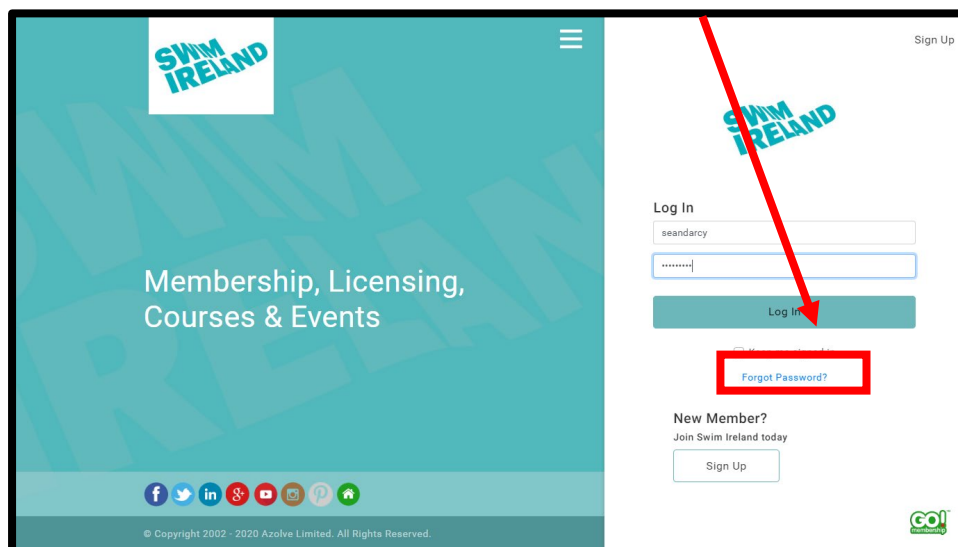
SWIM IRELAND

Membership, Licensing, Courses & Events

© Copyright 2002 - 2020 Azolve Limited. All Rights Reserved.

Sign Up

SWIM IRELAND

Log In

seandarcy

••••••••••

Log In

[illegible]

Forgot Password?

New Member?

Join Swim Ireland today

Sign Up

GO! membership